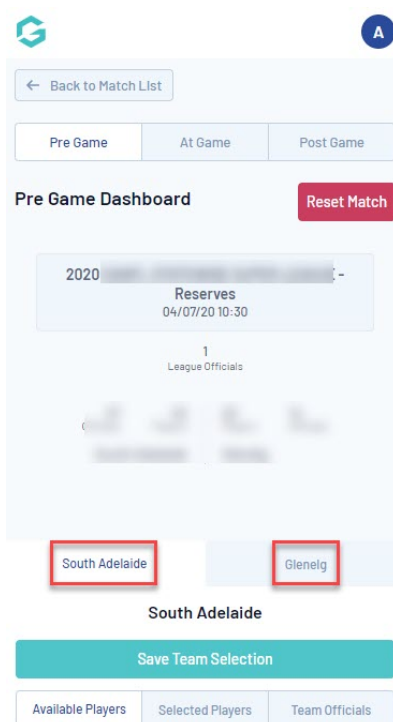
A

← Back to Match List

Pre Game | At Game | Post Game

Pre Game Dashboard

Reset Match

2020 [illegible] -
Reserves
04/07/20 10:30

1
League Officials

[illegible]

South Adelaide

Glenelg

South Adelaide

Save Team Selection

Available Players | Selected Players | Team Officials